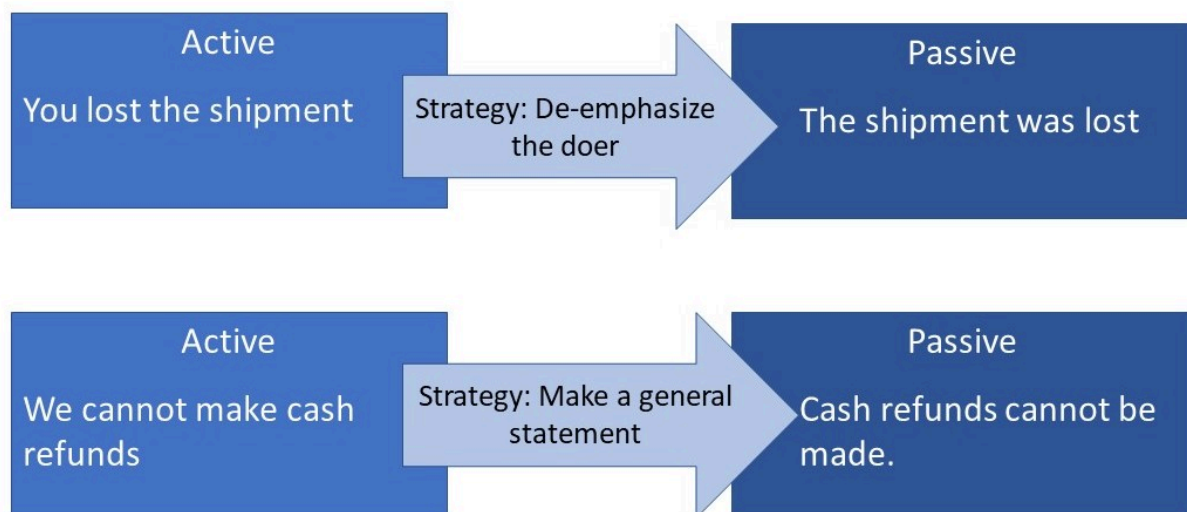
Active

You lost the shipment

Strategy: De-emphasize the doer

Passive

The shipment was lost

Active

We cannot make cash refunds

Strategy: Make a general statement

Passive

Cash refunds cannot be made.